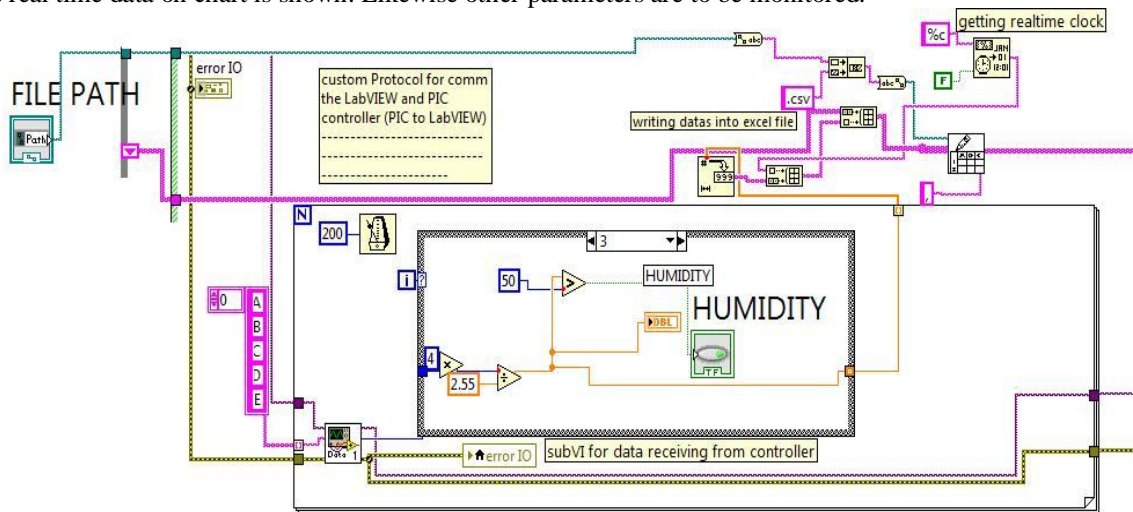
real time data on chart is shown. Likewise other parameters are to be monitored.

getting realtime clock

%c

F

FILE PATH

Path

error IO

custom Protocol for comm the LabVIEW and PIC controller (PIC to LabVIEW)
------------------------------
------------------------------
----------------------

.csv

writing datas into excel file

999

N

200

3

i

50

HUMIDITY

HUMIDITY

DBL

4

2.55

TF

0

A
B
C
D
E

Data 1

error IO

subVI for data receiving from controller